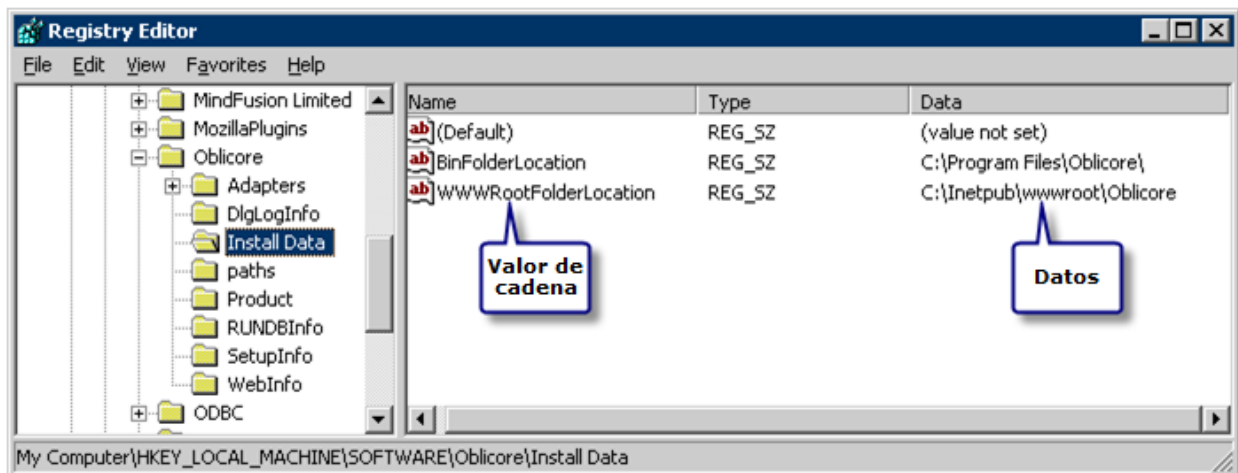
Registry Editor

File Edit View Favorites Help

MindFusion Limited
MozillaPlugins
Oblicore
Adapters
DlgLogInfo
Install Data
paths
Product
RUNDBInfo
SetupInfo
WebInfo
ODBC

| Name | Type | Data |
|---|---|---|
| (Default) | REG_SZ | (value not set) |
| BinFolderLocation | REG_SZ | C:\Program Files\Oblicore\ |
| WWWRootFolderLocation | REG_SZ | C:\Inetpub\wwwroot\Oblicore |

Valor de cadena

Datos

My Computer\HKEY_LOCAL_MACHINE\SOFTWARE\Oblicore\Install Data